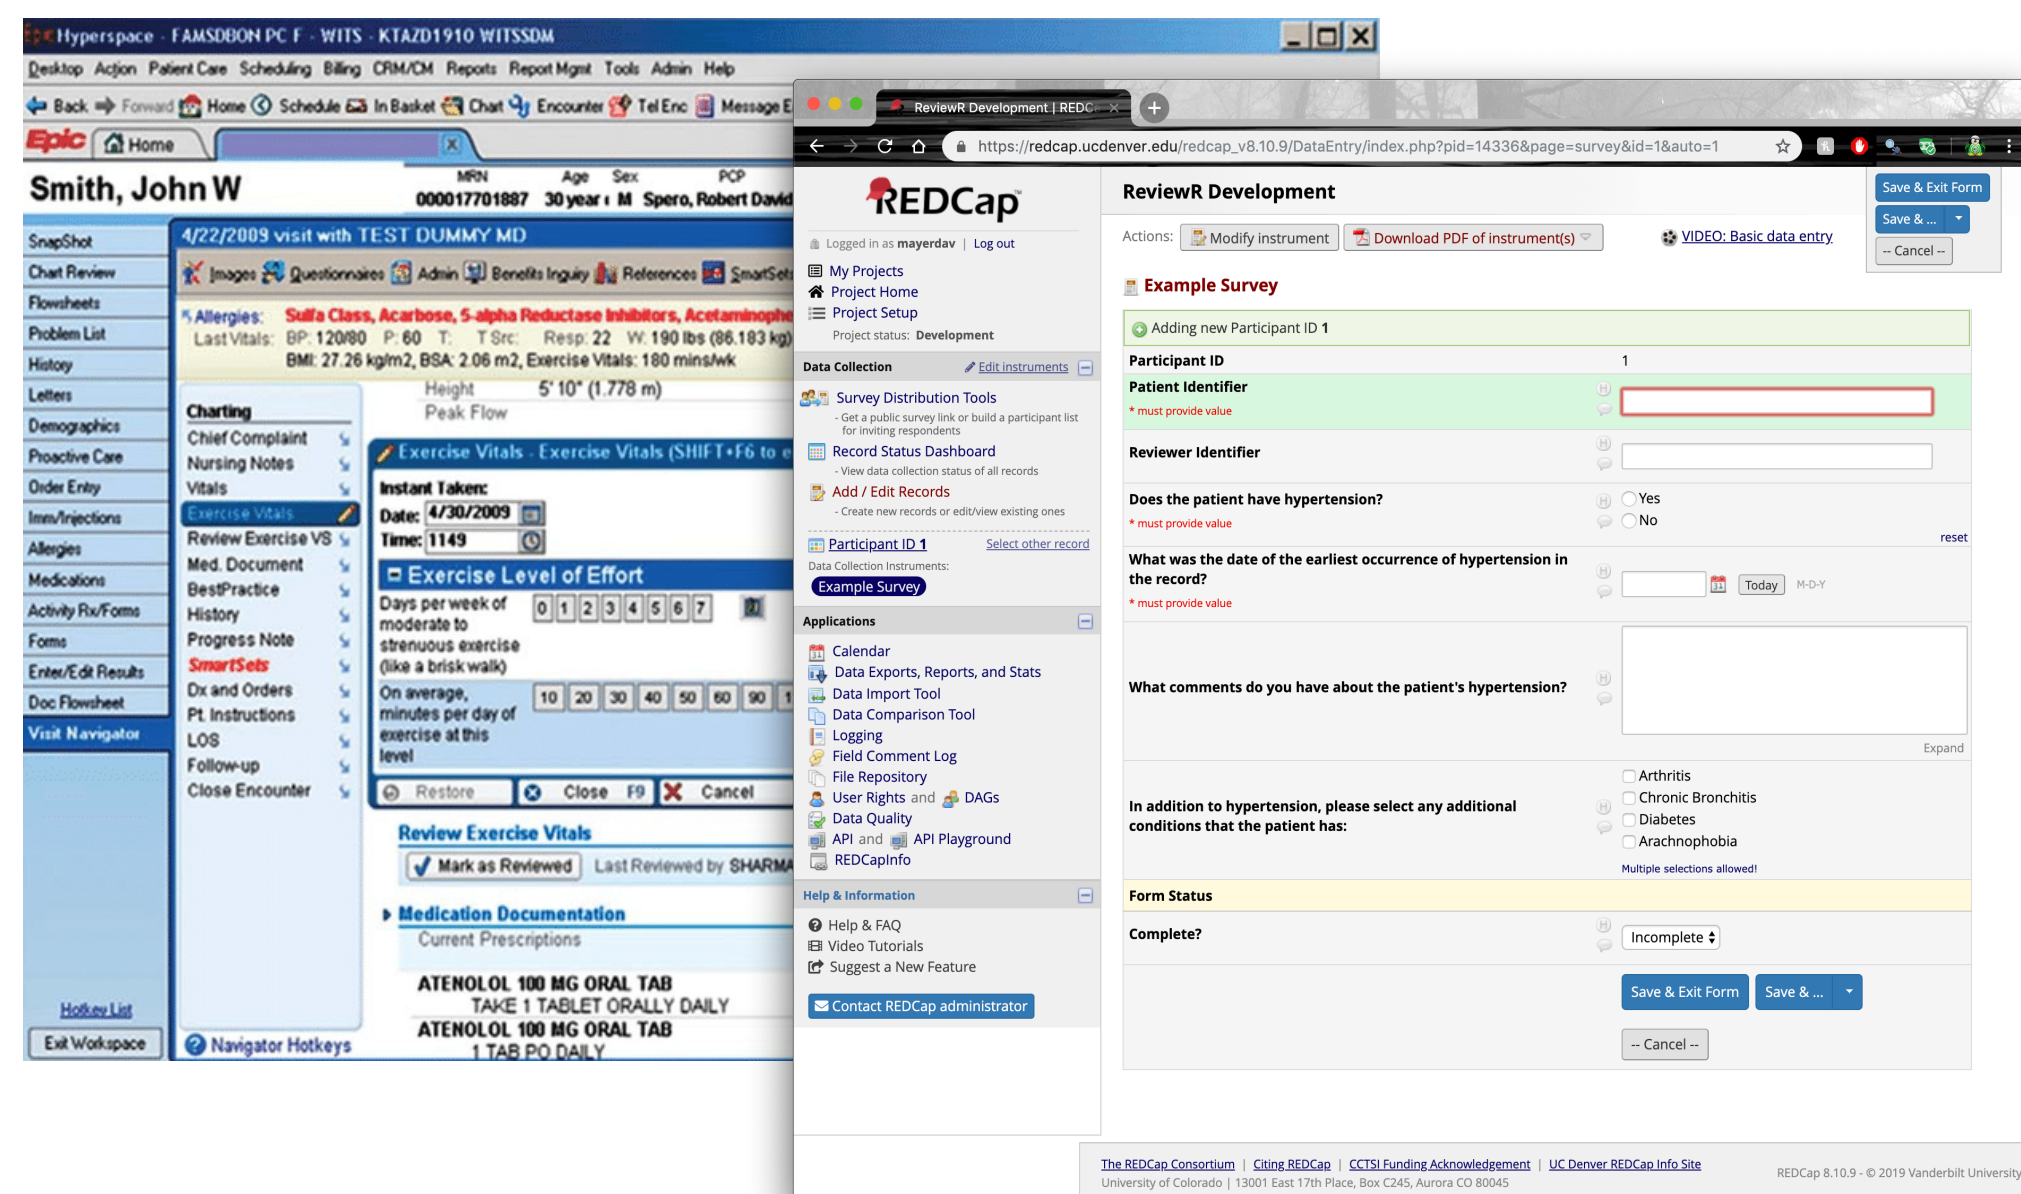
Hyperspace - FAMSDBON PC F - WITS - KTAZD1910 WITSSDM

Desktop Action Patient Care Scheduling Billing CRM/CM Reports Report Mgmt Tools Admin Help

Back Forward Home Schedule In Basket Chart Encounter Tel Enc Message

Epic Home

Smith, John W

MRN 000017701887 Age 30 year Sex M PCP Spero, Robert David

SnapShot
Chart Review
Flowsheets
Problem List
History
Letters
Demographics
Proactive Care
Order Entry
Imm/Injections
Allergies
Medications
Activity Rx/Forms
Forms
Enter/Edit Results
Doc Flowsheet
Visit Navigator

Hotkey List
Exit Workspace

4/22/2009 visit with TEST DUMMY MD

Images Questionnaires Admin Benefits Inquiry References SmartSets

Allergies: Sulfa Class, Acarbose, 5-alpha Reductase Inhibitors, Acetaminophe
Last Vitals: BP: 120/80 P: 60 T: T Src: Resp: 22 W: 190 lbs (86.183 kg)
BMI: 27.26 kg/m2, BSA: 2.06 m2, Exercise Vitals: 180 mins/wk

Height 5' 10" (1.778 m)
Peak Flow

Charting
Chief Complaint
Nursing Notes
Vitals
Exercise Vitals
Review Exercise VS
Med. Document
BestPractice
History
Progress Note
SmartSets
Dx and Orders
Pt. Instructions
LOS
Follow-up
Close Encounter

Exercise Vitals - Exercise Vitals (SHIFT+F6 to e

Instant Taken:
Date: 4/30/2009
Time: 1149

Exercise Level of Effort

Days per week of moderate to strenuous exercise (like a brisk walk) 0 1 2 3 4 5 6 7

On average, minutes per day of exercise at this level 10 20 30 40 50 60 90 1

Restore Close F9 Cancel

Review Exercise Vitals
Mark as Reviewed Last Reviewed by SHARMA

Medication Documentation
Current Prescriptions

ATENOLOL 100 MG ORAL TAB
TAKE 1 TABLET ORALLY DAILY
ATENOLOL 100 MG ORAL TAB
1 TAB PO DAILY

Navigator Hotkeys

ReviewR Development | REDC

https://redcap.ucdenver.edu/redcap_v8.10.9/DataEntry/index.php?pid=14336&page=survey&id=1&auto=1

REDCap

Logged in as mayerdav | Log out

My Projects
Project Home
Project Setup
Project status: Development

Data Collection
Edit instruments

Survey Distribution Tools
- Get a public survey link or build a participant list for inviting respondents
Record Status Dashboard
- View data collection status of all records
Add / Edit Records
- Create new records or edit/view existing ones

Participant ID 1
Select other record
Data Collection Instruments:
Example Survey

Applications
Calendar
Data Exports, Reports, and Stats
Data Import Tool
Data Comparison Tool
Logging
Field Comment Log
File Repository
User Rights and DAGs
Data Quality
API and API Playground
REDCapInfo

Help & Information
Help & FAQ
Video Tutorials
Suggest a New Feature

Contact REDCap administrator

ReviewR Development

Save & Exit Form
Save & ...
-- Cancel --

Actions: Modify instrument Download PDF of instrument(s) VIDEO: Basic data entry

Example Survey

Adding new Participant ID 1

Participant ID 1

Patient Identifier
* must provide value

Reviewer Identifier

Does the patient have hypertension?
* must provide value
Yes
No
reset

What was the date of the earliest occurrence of hypertension in the record?
* must provide value
Today M-D-Y

What comments do you have about the patient's hypertension?
Expand

In addition to hypertension, please select any additional conditions that the patient has:
Arthritis
Chronic Bronchitis
Diabetes
Arachnophobia
Multiple selections allowed!

Form Status

Complete?
Incomplete

Save & Exit Form
Save & ...
-- Cancel --

The REDCap Consortium | Citing REDCap | CCTSI Funding Acknowledgement | UC Denver REDCap Info Site
University of Colorado | 13001 East 17th Place, Box C245, Aurora CO 80045

REDCap 8.10.9 - © 2019 Vanderbilt University